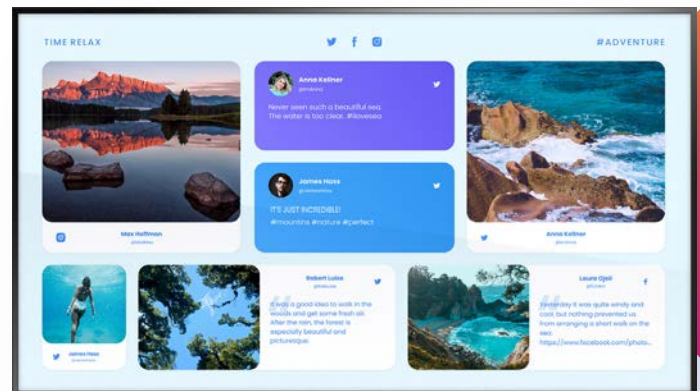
TIME RELAX

#ADVENTURE

Anna Kellner
@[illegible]

Never seen such a beautiful sea. The water is too clear. #lovesea

James Hoxs
@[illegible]

IT'S JUST INCREDIBLE!
#mountins #nature #perfect

Max Hoffman
@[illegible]

Anna Kellner
@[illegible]

James Hoxs
@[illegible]

Robert Luise
@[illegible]

It was a good idea to walk in the woods and get some fresh air. After the rain, the forest is especially beautiful and picturesque.

Laura Ojeli
@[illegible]

Yesterday it was quite windy and cool, but nothing prevented us from arranging a short walk on the sea.
https://www.facebook.com/photo...